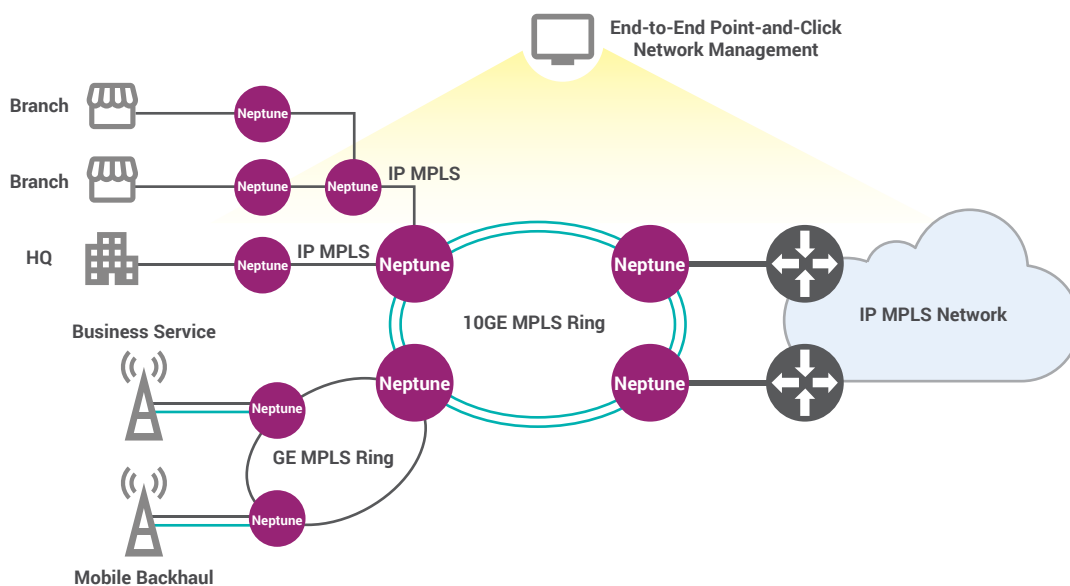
End-to-End Point-and-Click Network Management

Branch

Neptune

Branch

Neptune

Neptune

IP MPLS

HQ

Neptune

IP MPLS

Neptune

Neptune

10GE MPLS Ring

IP MPLS Network

Business Service

Neptune

Neptune

Neptune

GE MPLS Ring

Neptune

Mobile Backhaul